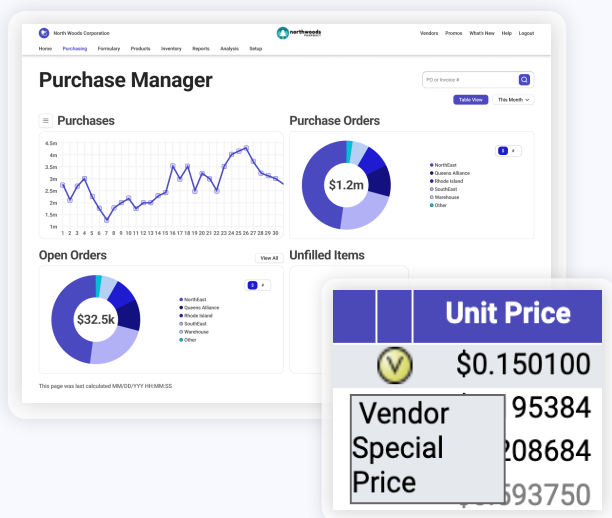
North Woods Corporation

northwoods

Vendors Promos What's New Help Logout

Home Purchasing Formulary Products Inventory Reports Analysis Setup

Purchase Manager

PO or Invoice #

Table View This Month

Purchases

4.5m
4m
3.5m
3m
2.5m
2m
1.5m
1m

1 2 3 4 5 6 7 8 9 10 11 12 13 14 15 16 17 18 19 20 21 22 23 24 25 26 27 28 29 30

Purchase Orders

$1.2m

$ #

NorthEast
Queens Alliance
Rhode Island
SouthEast
Warehouse
Other

Open Orders

View All

$32.5k

$ #

NorthEast
Queens Alliance
Rhode Island
SouthEast
Warehouse
Other

Unfilled Items

This page was last calculated MM/DD/YYY HH:MM:SS

Unit Price

V

$0.150100

Vendor Special Price

95384

208684

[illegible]593750